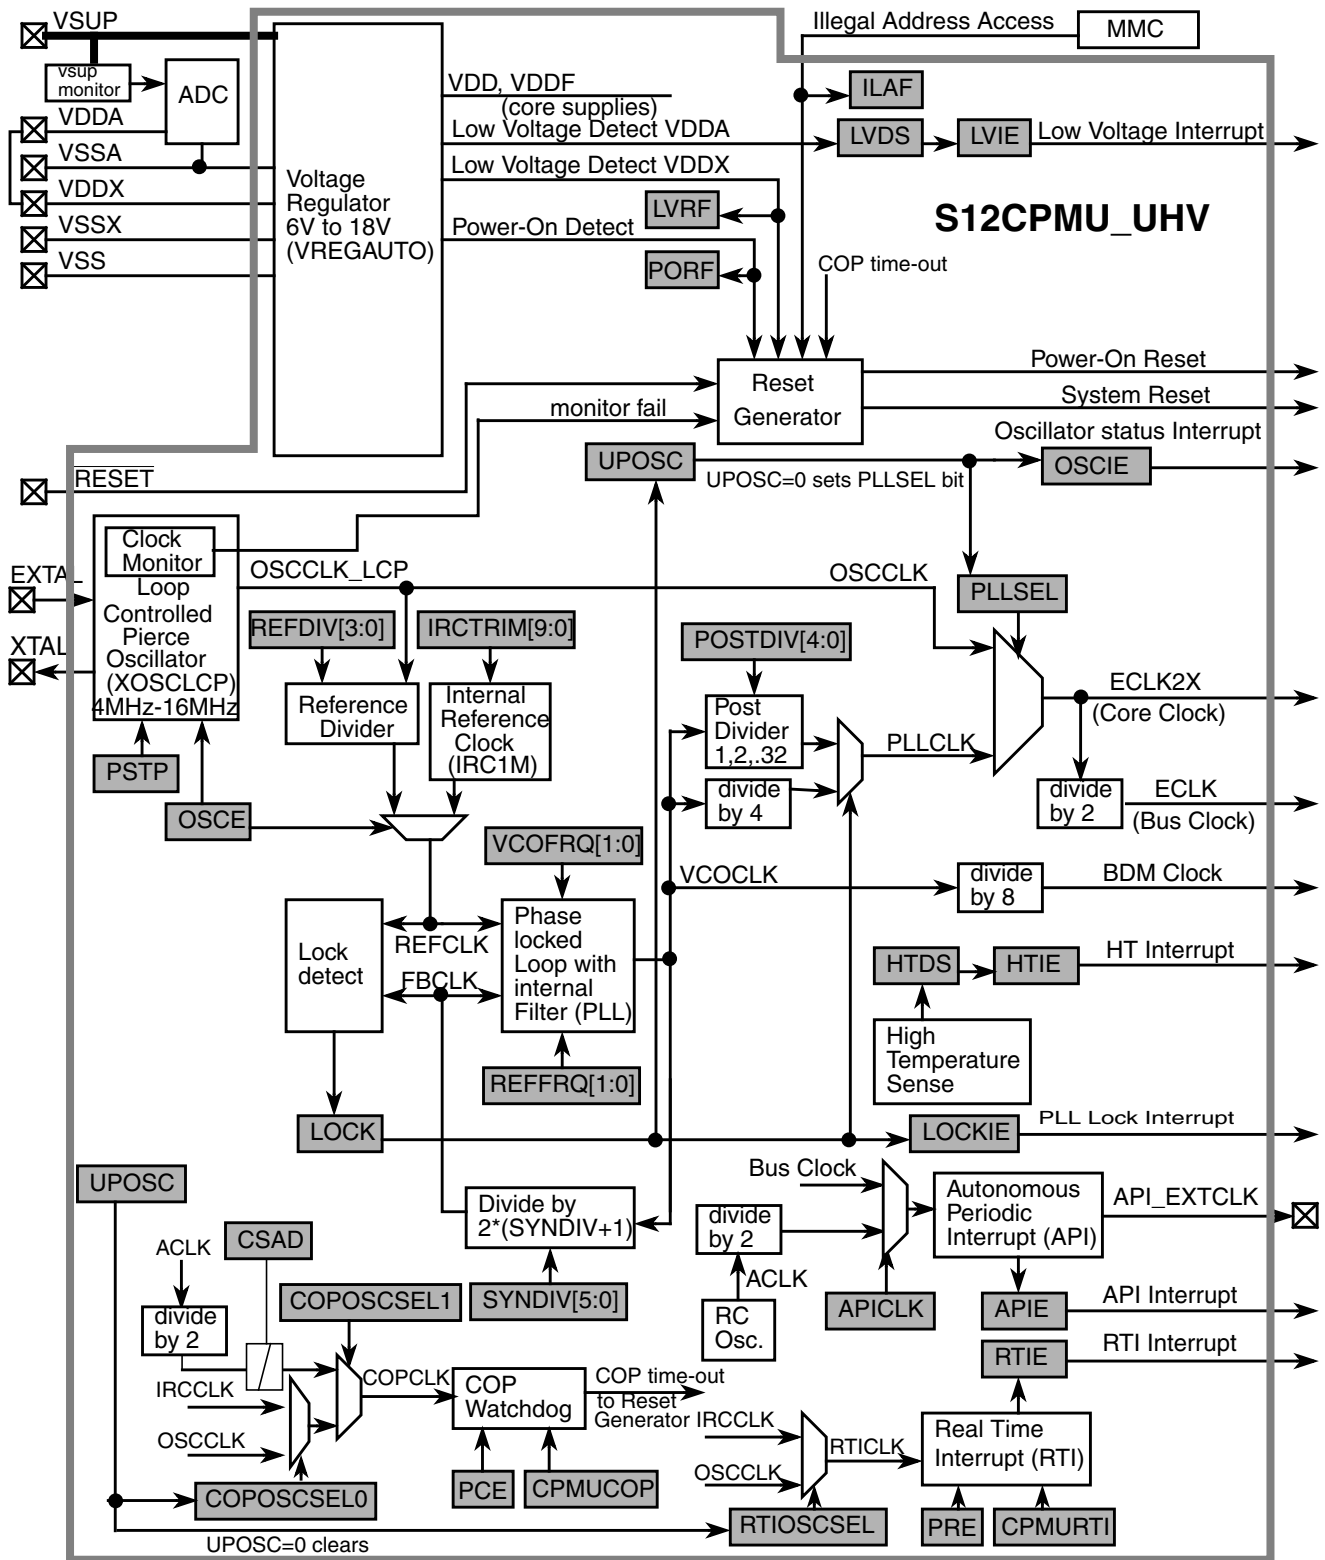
VSUP
vsup monitor
ADC
VDDA
VSSA
VDDX
VSSX
VSS
Voltage Regulator 6V to 18V (VREGAUTO)
VDD, VDDF (core supplies)
Low Voltage Detect VDDA
Low Voltage Detect VDDX
Power-On Detect
Illegal Address Access
MMC
ILAF
LVDS
LVIE
Low Voltage Interrupt
LVRF
PORF
S12CPMU_UHV
COP time-out
Reset Generator
Power-On Reset
System Reset
Oscillator status Interrupt
monitor fail
UPOSC
UPOSC=0 sets PLLSEL bit
OSCIE
RESET
Clock Monitor
Loop Controlled Pierce Oscillator (XOSCLCP) 4MHz-16MHz
EXTAL
XTAL
OSCCLK_LCP
OSCCLK
PLLSEL
REFDIV[3:0]
IRCTRIM[9:0]
POSTDIV[4:0]
Reference Divider
Internal Reference Clock (IRC1M)
Post Divider 1,2,.32
PLLCLK
ECLK2X
(Core Clock)
divide by 4
divide by 2
ECLK
(Bus Clock)
PSTP
OSCE
VCOFRQ[1:0]
VCOCLK
divide by 8
BDM Clock
Lock detect
REFCLK
FBCLK
Phase locked Loop with internal Filter (PLL)
HTDS
HTIE
HT Interrupt
High Temperature Sense
REFFRQ[1:0]
LOCK
LOCKIE
PLL Lock Interrupt
UPOSC
Bus Clock
Divide by 2*(SYNDIV+1)
divide by 2
Autonomous Periodic Interrupt (API)
API_EXTCLK
ACLK
CSAD
ACLK
divide by 2
COPOSCSEL1
SYNDIV[5:0]
RC Osc.
APICLK
APIE
API Interrupt
RTIE
RTI Interrupt
IRCCLK
COPCLK
COP Watchdog
COP time-out to Reset Generator
IRCCLK
OSCCLK
RTICLK
Real Time Interrupt (RTI)
OSCCLK
PCE
CPMUCOP
COPOSCSEL0
RTIOSCSEL
PRE
CPMURTI
UPOSC=0 clears